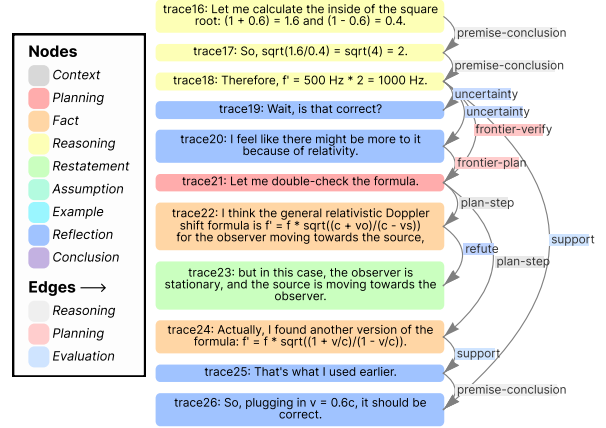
Nodes
Context
Planning
Fact
Reasoning
Restatement
Assumption
Example
Reflection
Conclusion

Edges ⟶
Reasoning
Planning
Evaluation

trace16: Let me calculate the inside of the square root: (1 + 0.6) = 1.6 and (1 - 0.6) = 0.4.

premise-conclusion

trace17: So, sqrt(1.6/0.4) = sqrt(4) = 2.

premise-conclusion

trace18: Therefore, f' = 500 Hz * 2 = 1000 Hz.

uncertainty

trace19: Wait, is that correct?

uncertainty

frontier-verify

trace20: I feel like there might be more to it because of relativity.

frontier-plan

trace21: Let me double-check the formula.

plan-step

trace22: I think the general relativistic Doppler shift formula is f' = f * sqrt((c + vo)/(c - vs)) for the observer moving towards the source,

refute

plan-step

support

trace23: but in this case, the observer is stationary, and the source is moving towards the observer.

trace24: Actually, I found another version of the formula: f' = f * sqrt((1 + v/c)/(1 - v/c)).

support

trace25: That's what I used earlier.

premise-conclusion

trace26: So, plugging in v = 0.6c, it should be correct.